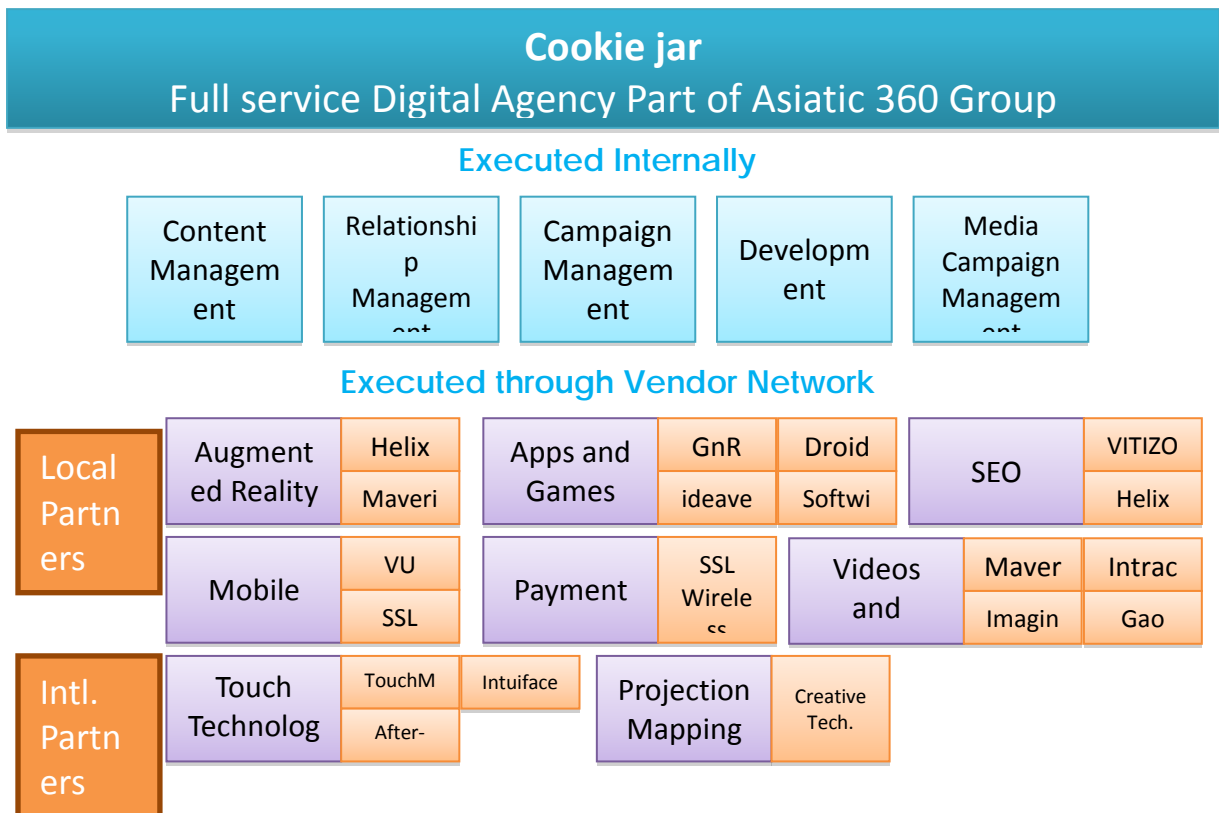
Cookie jar
Full service Digital Agency Part of Asiatic 360 Group

Executed Internally

Content Management

Relationship Managem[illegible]

Campaign Management

Development

Media Campaign Managem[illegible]

Executed through Vendor Network

Local Partners

Augmented Reality

Helix

Maveri

Apps and Games

GnR

ideave

Droid

Softwi

SEO

VITIZO

Helix

Mobile

VU

SSL

Payment

SSL Wirele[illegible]

Videos and

Maver

Imagin

Intrac

Gao

Intl. Partners

Touch Technolog

TouchM

After-

Intuiface

Projection Mapping

Creative Tech.